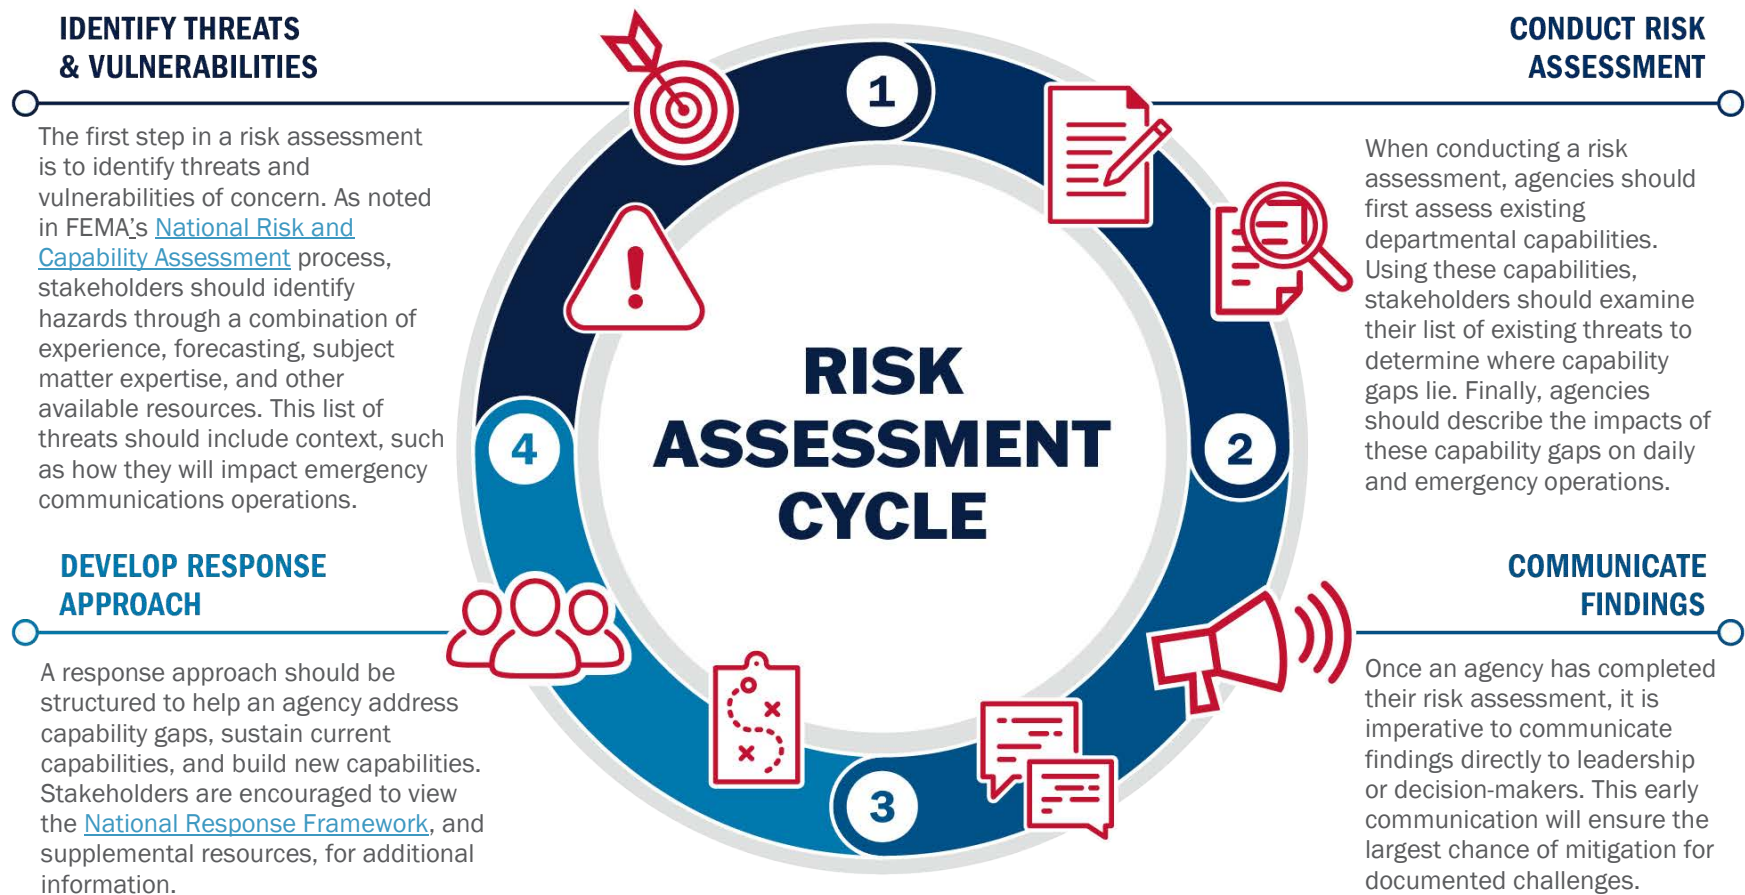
IDENTIFY THREATS & VULNERABILITIES

The first step in a risk assessment is to identify threats and vulnerabilities of concern. As noted in FEMA's National Risk and Capability Assessment process, stakeholders should identify hazards through a combination of experience, forecasting, subject matter expertise, and other available resources. This list of threats should include context, such as how they will impact emergency communications operations.

CONDUCT RISK ASSESSMENT

When conducting a risk assessment, agencies should first assess existing departmental capabilities. Using these capabilities, stakeholders should examine their list of existing threats to determine where capability gaps lie. Finally, agencies should describe the impacts of these capability gaps on daily and emergency operations.

1

2

3

4

RISK ASSESSMENT CYCLE

DEVELOP RESPONSE APPROACH

A response approach should be structured to help an agency address capability gaps, sustain current capabilities, and build new capabilities. Stakeholders are encouraged to view the National Response Framework, and supplemental resources, for additional information.

COMMUNICATE FINDINGS

Once an agency has completed their risk assessment, it is imperative to communicate findings directly to leadership or decision-makers. This early communication will ensure the largest chance of mitigation for documented challenges.